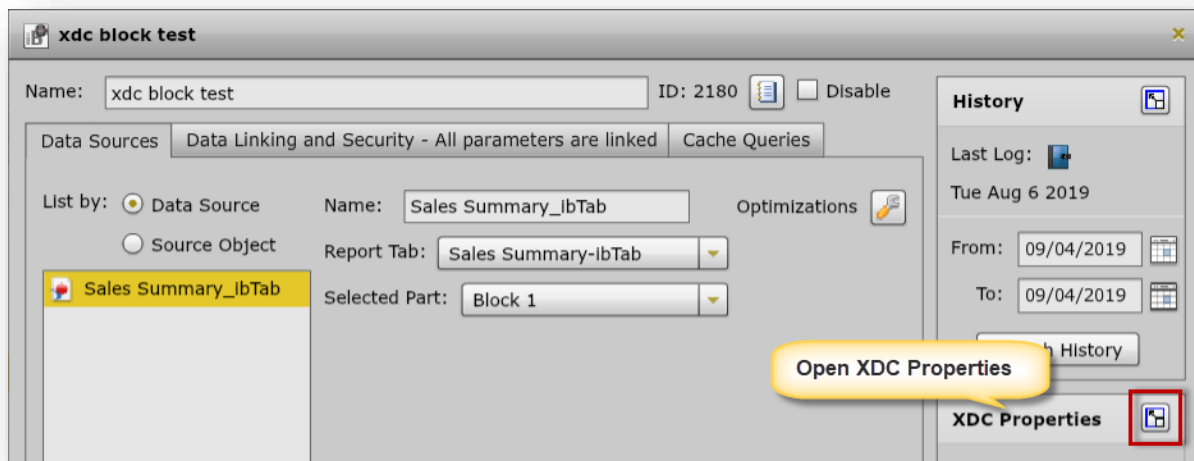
xdc block test

Name: xdc block test

ID: 2180

Disable

Data Sources | Data Linking and Security - All parameters are linked | Cache Queries

List by: Data Source

Source Object

Sales Summary_ibTab

Name: Sales Summary_ibTab

Optimizations

Report Tab: Sales Summary-ibTab

Selected Part: Block 1

History

Last Log:

Tue Aug 6 2019

From: 09/04/2019

To: 09/04/2019

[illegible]h History

Open XDC Properties

XDC Properties